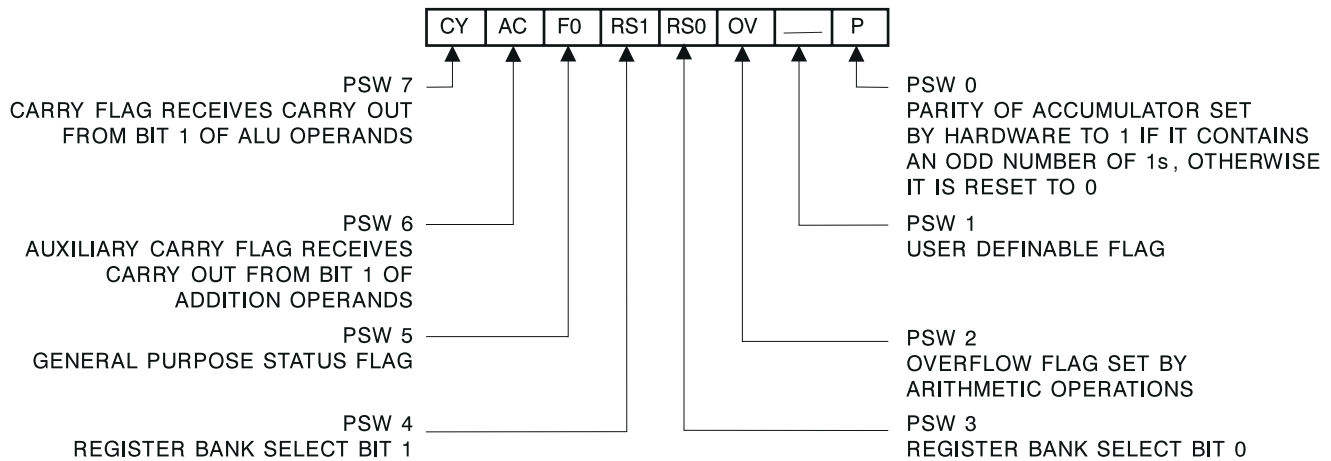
| CY | AC | F0 | RS1 | RS0 | OV | — | P |
|---|---|---|---|---|---|---|---|

PSW 7
CARRY FLAG RECEIVES CARRY OUT FROM BIT 1 OF ALU OPERANDS

PSW 6
AUXILIARY CARRY FLAG RECEIVES CARRY OUT FROM BIT 1 OF ADDITION OPERANDS

PSW 5
GENERAL PURPOSE STATUS FLAG

PSW 4
REGISTER BANK SELECT BIT 1

PSW 0
PARITY OF ACCUMULATOR SET BY HARDWARE TO 1 IF IT CONTAINS AN ODD NUMBER OF 1s, OTHERWISE IT IS RESET TO 0

PSW 1
USER DEFINABLE FLAG

PSW 2
OVERFLOW FLAG SET BY ARITHMETIC OPERATIONS

PSW 3
REGISTER BANK SELECT BIT 0